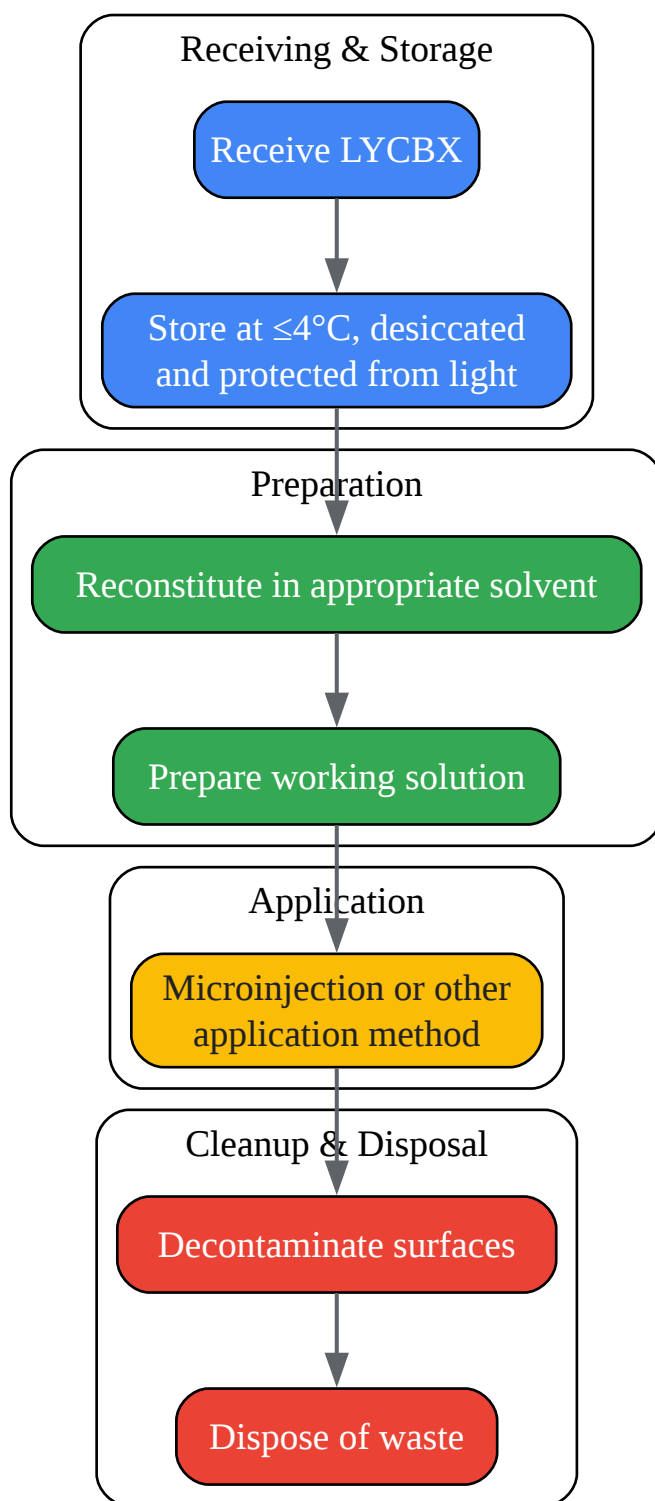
Receiving & Storage

Receive LYCBX

Store at ≤4°C, desiccated and protected from light

Preparation

Reconstitute in appropriate solvent

Prepare working solution

Application

Microinjection or other application method

Cleanup & Disposal

Decontaminate surfaces

Dispose of waste